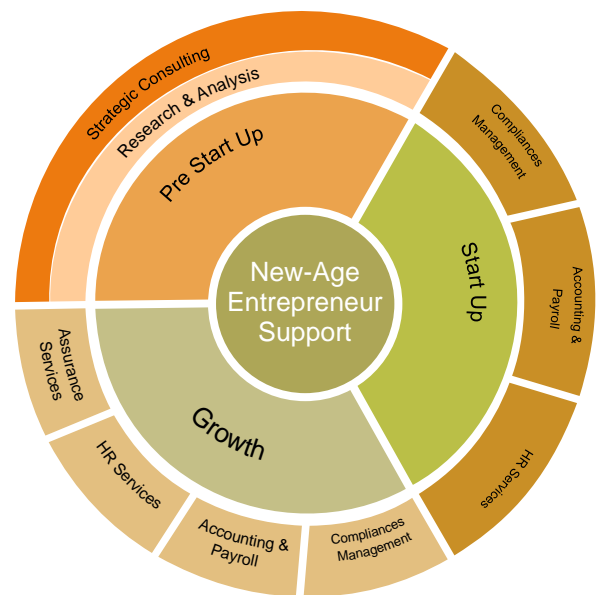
New-Age Entrepreneur Support

Pre Start Up

Research & Analysis

Strategic Consulting

Start Up

Compliances Management

Accounting & Payroll

HR Services

Growth

Compliances Management

Accounting & Payroll

HR Services

Assurance Services